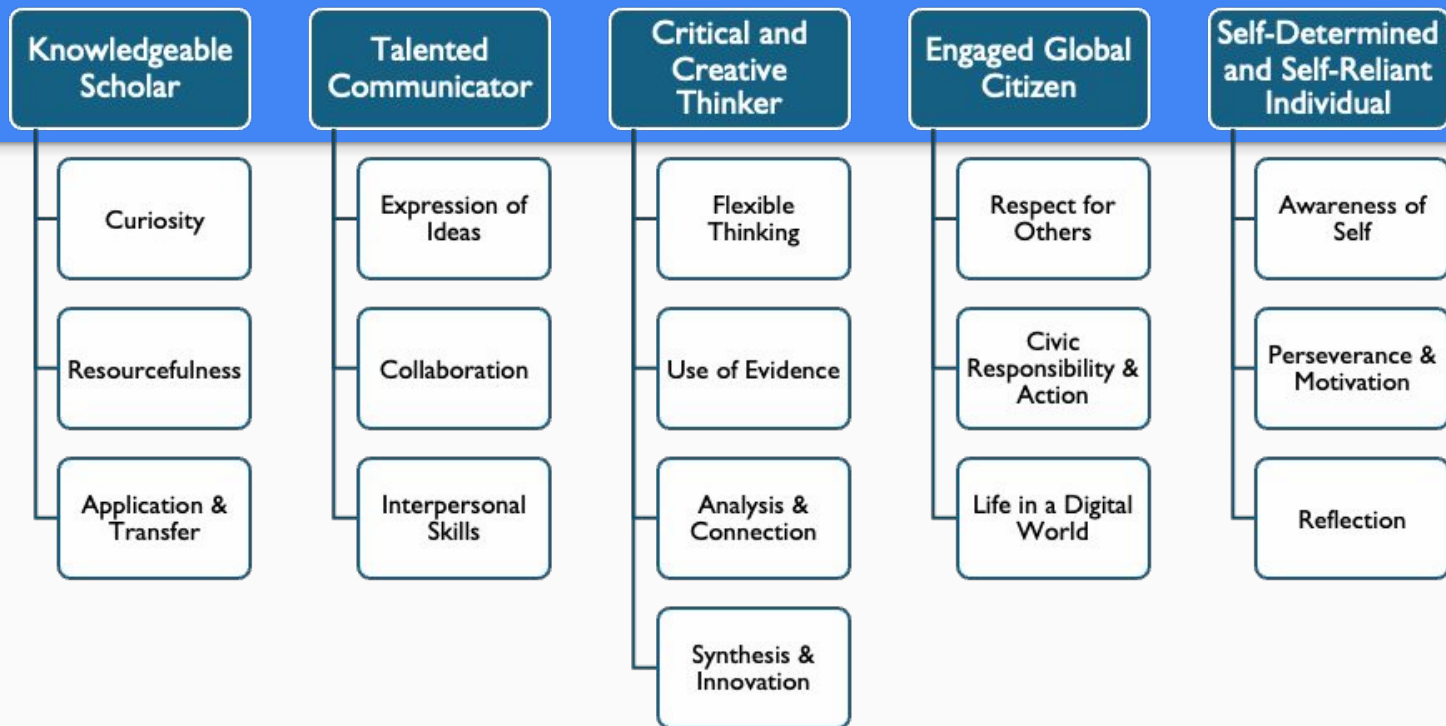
Knowledgeable Scholar

Curiosity

Resourcefulness

Application & Transfer

Talented Communicator

Expression of Ideas

Collaboration

Interpersonal Skills

Critical and Creative Thinker

Flexible Thinking

Use of Evidence

Analysis & Connection

Synthesis & Innovation

Engaged Global Citizen

Respect for Others

Civic Responsibility & Action

Life in a Digital World

Self-Determined and Self-Reliant Individual

Awareness of Self

Perseverance & Motivation

Reflection